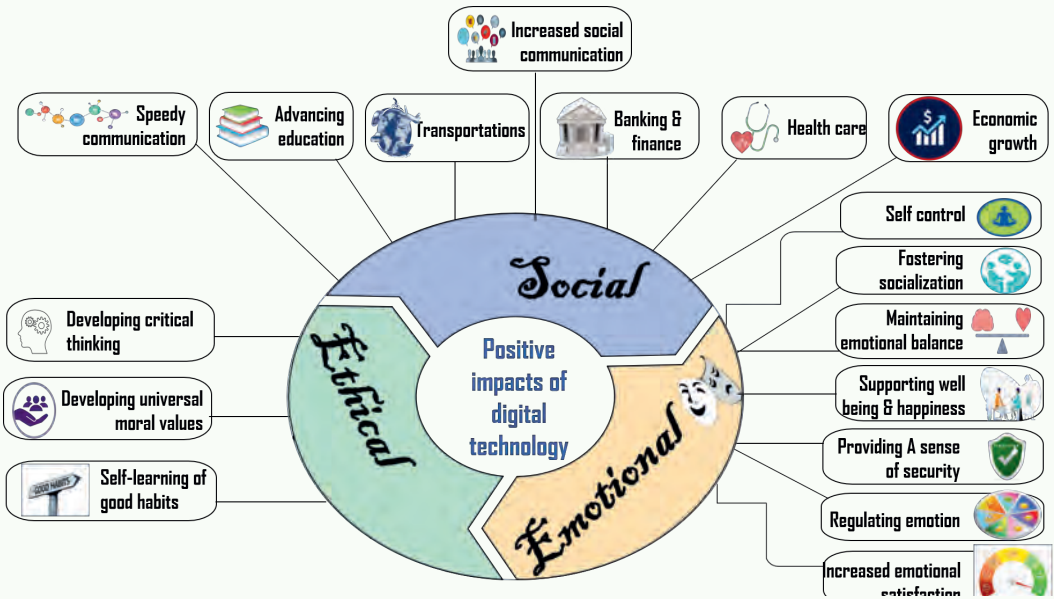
Increased social communication

Speedy communication

Advancing education

Transportations

Banking & finance

Health care

Economic growth

Self control

Fostering socialization

Maintaining emotional balance

Supporting well being & happiness

Providing A sense of security

Regulating emotion

Increased emotional satisfaction

Social

Ethical

Emotional

Positive impacts of digital technology

Developing critical thinking

Developing universal moral values

Self-learning of good habits

GOOD HABITS